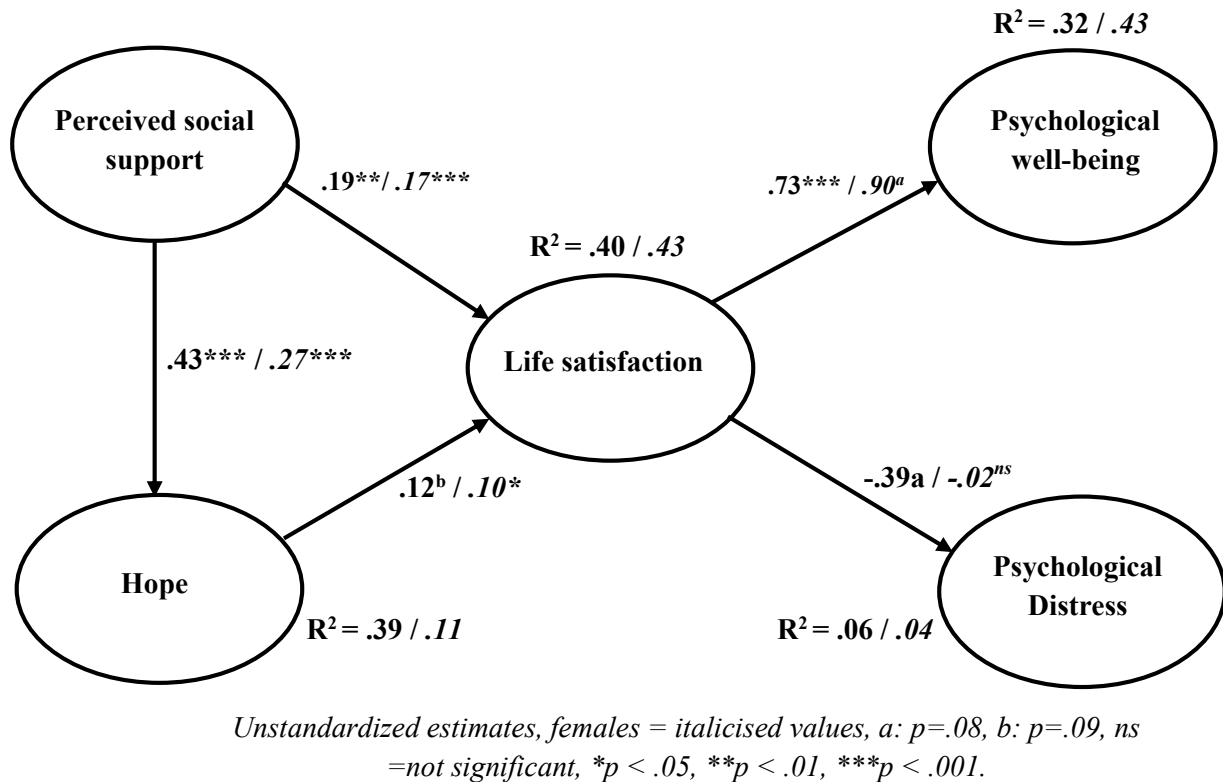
$R^2$ = .32 / .43

Perceived social support

Psychological well-being

.19**/ .17***

.73*** / .90$^a$

$R^2$ = .40 / .43

.43*** / .27***

Life satisfaction

.12$^b$ / .10*

-.39a / -.02$^{ns}$

Hope

Psychological Distress

$R^2$ = .39 / .11

$R^2$ = .06 / .04

Unstandardized estimates, females = italicised values, a: p=.08, b: p=.09, ns =not significant, *p < .05, **p < .01, ***p < .001.